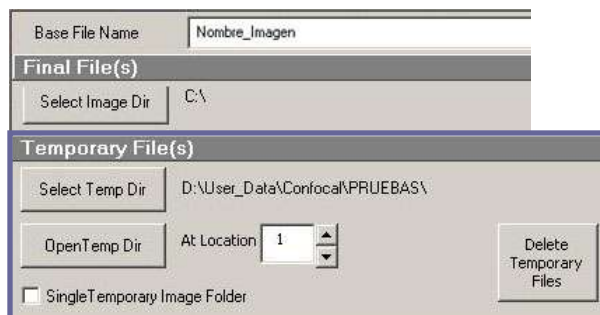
Base File Name
Nombre_Imagen
Final File(s)
Select Image Dir
C:\
Temporary File(s)
Select Temp Dir
D:\User_Data\Confocal\PRUEBAS\
OpenTemp Dir
At Location
1
Delete Temporary Files
SingleTemporary Image Folder